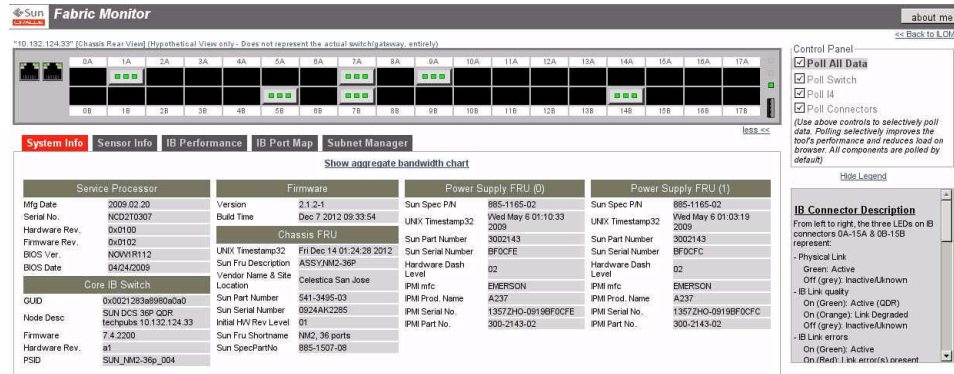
Sun ORACLE Fabric Monitor

about me

<< Back to ILOM

"10.132.124.33" [Chassis Rear View] (Hypothetical View only - Does not represent the actual switch/gateway, entirely)

0A 1A 2A 3A 4A 5A 6A 7A 8A 9A 10A 11A 12A 13A 14A 15A 16A 17A

0B 1B 2B 3B 4B 5B 6B 7B 8B 9B 10B 11B 12B 13B 14B 15B 16B 17B

less <<

Control Panel

Poll All Data

Poll Switch

Poll I4

Poll Connectors

(Use above controls to selectively poll data. Polling selectively improves the tool's performance and reduces load on browser. All components are polled by default)

Hide Legend

System Info | Sensor Info | IB Performance | IB Port Map | Subnet Manager

Show aggregate bandwidth chart

| Service Processor | |
|---|---|
| Mfg Date | 2009.02.20 |
| Serial No. | NCD2T0307 |
| Hardware Rev. | 0x0100 |
| Firmware Rev. | 0x0102 |
| BIOS Ver. | NOW1R112 |
| BIOS Date | 04/24/2009 |

| Core IB Switch | |
|---|---|
| GUID | 0x0021283a8980a0a0 |
| Node Desc | SUN DCS 36P QDR techpubs 10.132.124.33 |
| Firmware | 7.4.2200 |
| Hardware Rev. | a1 |
| PSID | SUN_NM2-36p_004 |

| Firmware | |
|---|---|
| Version | 2.1.2-1 |
| Build Time | Dec 7 2012 09:33:54 |

| Chassis FRU | |
|---|---|
| UNIX Timestamp32 | Fri Dec 14 01:24:28 2012 |
| Sun Fru Description | ASSY,NM2-36P |
| Vendor Name & Site Location | Celestica San Jose |
| Sun Part Number | 541-3495-03 |
| Sun Serial Number | 0924AK2285 |
| Initial HW Rev Level | 01 |
| Sun Fru Shortname | NM2, 36 ports |
| Sun SpecPartNo | 885-1507-08 |

| Power Supply FRU (0) | |
|---|---|
| Sun Spec P/N | 885-1165-02 |
| UNIX Timestamp32 | Wed May 6 01:10:33 2009 |
| Sun Part Number | 3002143 |
| Sun Serial Number | BF0CFE |
| Hardware Dash Level | 02 |
| IPMI mfc | EMERSON |
| IPMI Prod. Name | A237 |
| IPMI Serial No. | 1357ZHO-0919BF0CFE |
| IPMI Part No. | 300-2143-02 |

| Power Supply FRU (1) | |
|---|---|
| Sun Spec P/N | 885-1165-02 |
| UNIX Timestamp32 | Wed May 6 01:03:19 2009 |
| Sun Part Number | 3002143 |
| Sun Serial Number | BF0CFC |
| Hardware Dash Level | 02 |
| IPMI mfc | EMERSON |
| IPMI Prod. Name | A237 |
| IPMI Serial No. | 1357ZHO-0919BF0CFC |
| IPMI Part No. | 300-2143-02 |

IB Connector Description

From left to right, the three LEDs on IB connectors 0A-15A & 0B-15B represent:

- Physical Link
Green: Active
Off (grey): Inactive/Uknown
- IB Link quality
On (Green): Active (QDR)
On (Orange): Link Degraded
Off (grey): Inactive/Uknown
- IB Link errors
On (Green): Active
On (Red): Link error(s) present